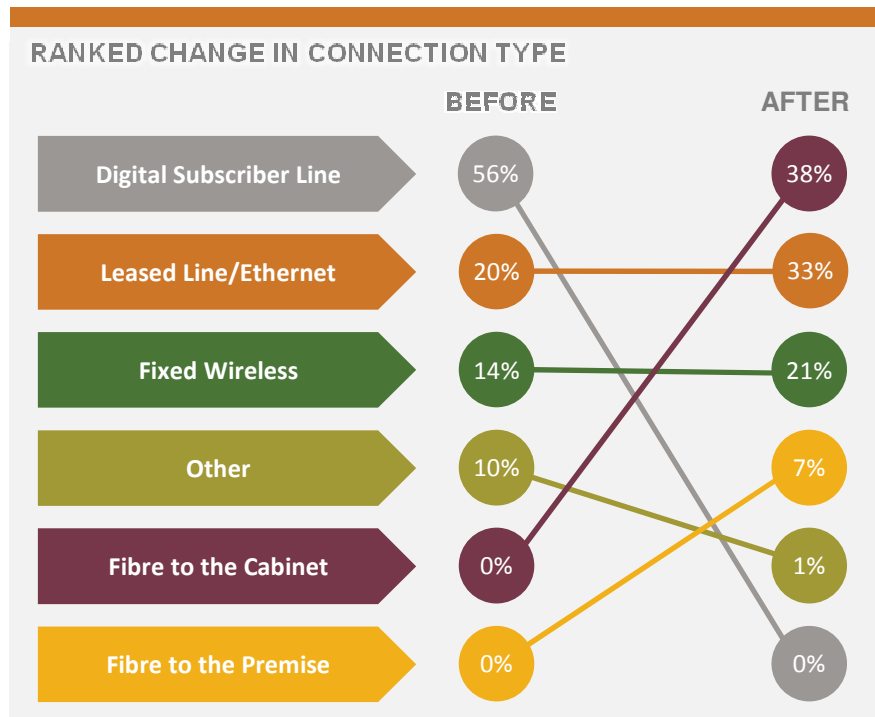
RANKED CHANGE IN CONNECTION TYPE

BEFORE

AFTER

Digital Subscriber Line

Leased Line/Ethernet

Fixed Wireless

Other

Fibre to the Cabinet

Fibre to the Premise

56%

20%

14%

10%

0%

0%

38%

33%

21%

7%

1%

0%